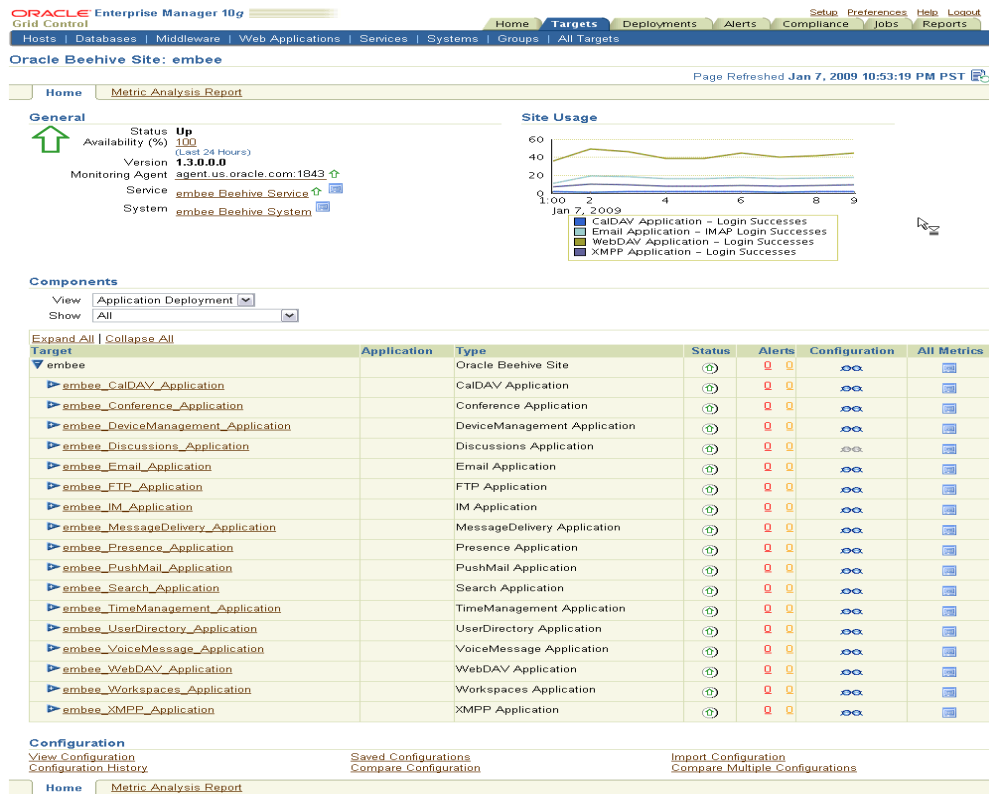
ORACLE Enterprise Manager 10g
Grid Control

Setup Preferences Help Logout

Home | Targets | Deployments | Alerts | Compliance | Jobs | Reports

Hosts | Databases | Middleware | Web Applications | Services | Systems | Groups | All Targets

Oracle Beehive Site: embee

Page Refreshed Jan 7, 2009 10:53:19 PM PST

Home | Metric Analysis Report

General

Status Up
Availability (%) 100
(Last 24 Hours)
Version 1.3.0.0.0
Monitoring Agent agent.us.oracle.com:1843
Service embee Beehive Service
System embee Beehive System

Site Usage

60
40
20
0
1:00 2 4 6 8 9
Jan 7, 2009

CalDAV Application - Login Successes
Email Application - IMAP Login Successes
WebDAV Application - Login Successes
XMPP Application - Login Successes

Components

View Application Deployment
Show All

Expand All | Collapse All

| Target | Application | Type | Status | Alerts | Configuration | All Metrics |
|---|---|---|---|---|---|---|
| embee | | Oracle Beehive Site | | 0 0 | | |
| embee_CalDAV_Application | | CalDAV Application | | 0 0 | | |
| embee_Conference_Application | | Conference Application | | 0 0 | | |
| embee_DeviceManagement_Application | | DeviceManagement Application | | 0 0 | | |
| embee_Discussions_Application | | Discussions Application | | 0 0 | | |
| embee_Email_Application | | Email Application | | 0 0 | | |
| embee_FTP_Application | | FTP Application | | 0 0 | | |
| embee_IM_Application | | IM Application | | 0 0 | | |
| embee_MessageDelivery_Application | | MessageDelivery Application | | 0 0 | | |
| embee_Presence_Application | | Presence Application | | 0 0 | | |
| embee_PushMail_Application | | PushMail Application | | 0 0 | | |
| embee_Search_Application | | Search Application | | 0 0 | | |
| embee_TimeManagement_Application | | TimeManagement Application | | 0 0 | | |
| embee_UserDirectory_Application | | UserDirectory Application | | 0 0 | | |
| embee_VoiceMessage_Application | | VoiceMessage Application | | 0 0 | | |
| embee_WebDAV_Application | | WebDAV Application | | 0 0 | | |
| embee_Workspaces_Application | | Workspaces Application | | 0 0 | | |
| embee_XMPP_Application | | XMPP Application | | 0 0 | | |

Configuration

View Configuration
Configuration History
Saved Configurations
Compare Configuration
Import Configuration
Compare Multiple Configurations

Home | Metric Analysis Report